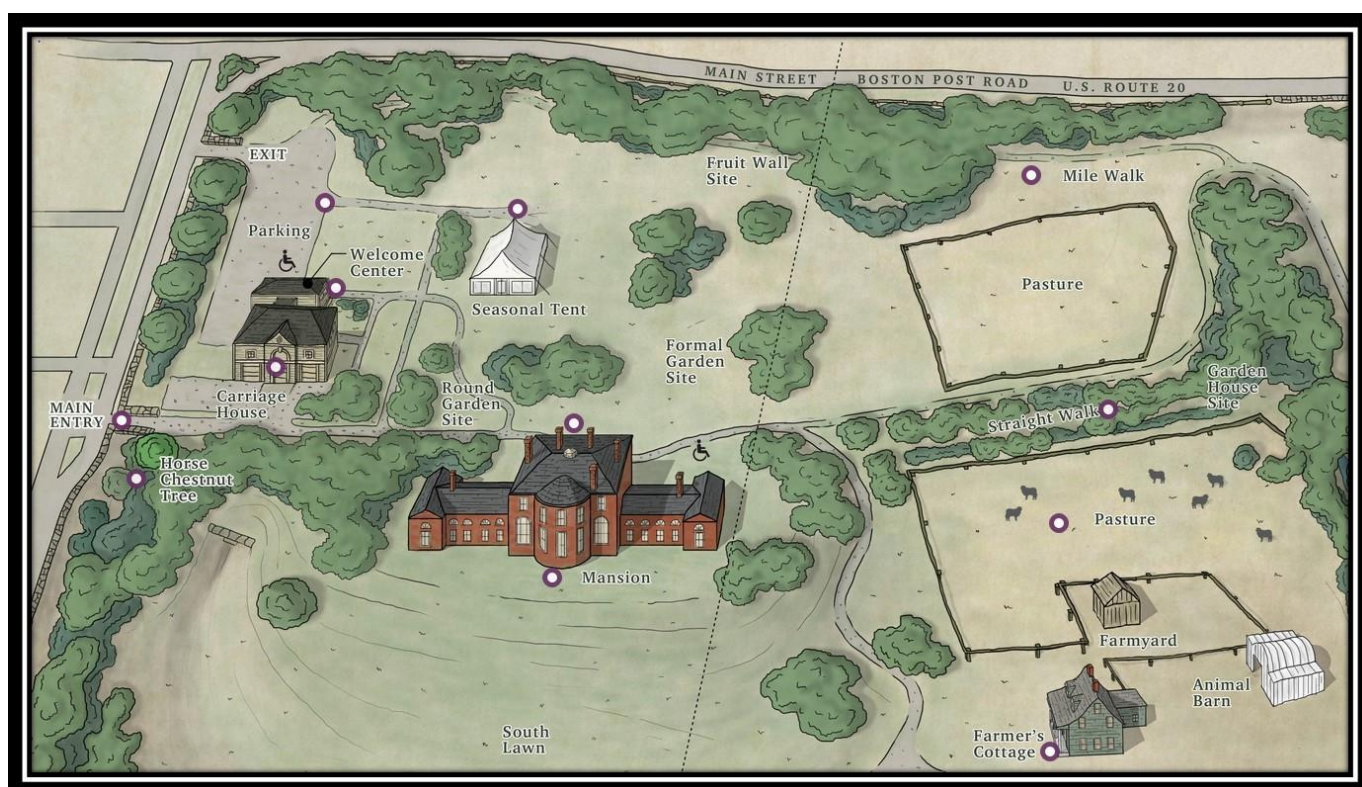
MAIN STREET BOSTON POST ROAD U.S. ROUTE 20

EXIT

Parking

Welcome Center

Seasonal Tent

Fruit Wall Site

Mile Walk

Pasture

Formal Garden Site

Carriage House

MAIN ENTRY

Round Garden Site

Garden House Site

Straight Walk

Horse Chestnut Tree

Pasture

Mansion

Farmyard

Animal Barn

South Lawn

Farmer's Cottage